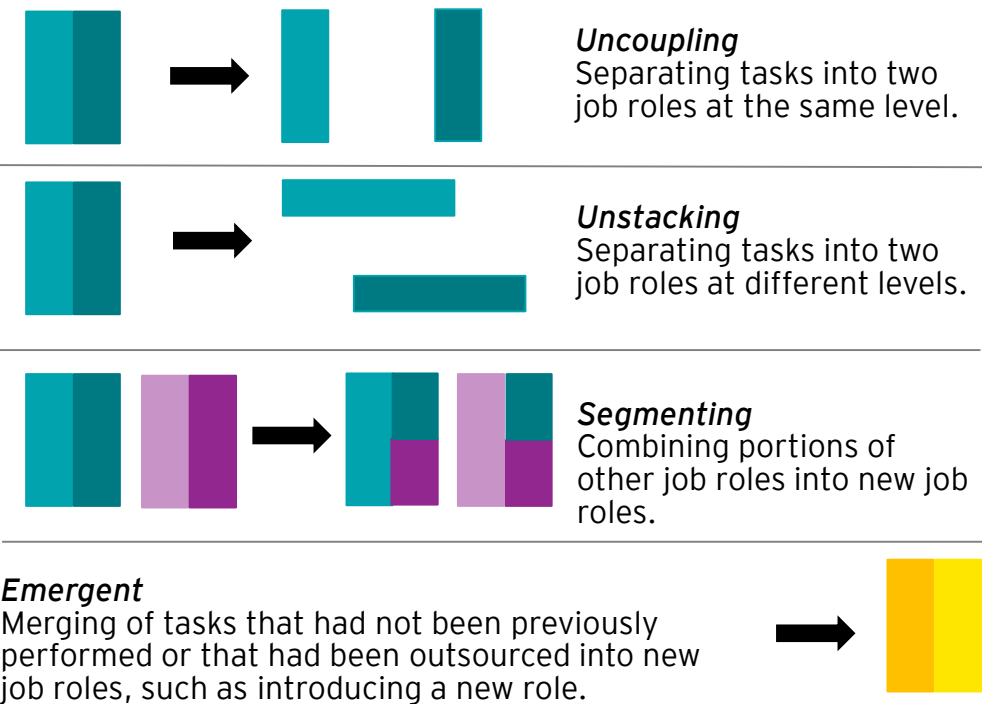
*Uncoupling*
Separating tasks into two job roles at the same level.

*Unstacking*
Separating tasks into two job roles at different levels.

*Segmenting*
Combining portions of other job roles into new job roles.

*Emergent*
Merging of tasks that had not been previously performed or that had been outsourced into new job roles, such as introducing a new role.